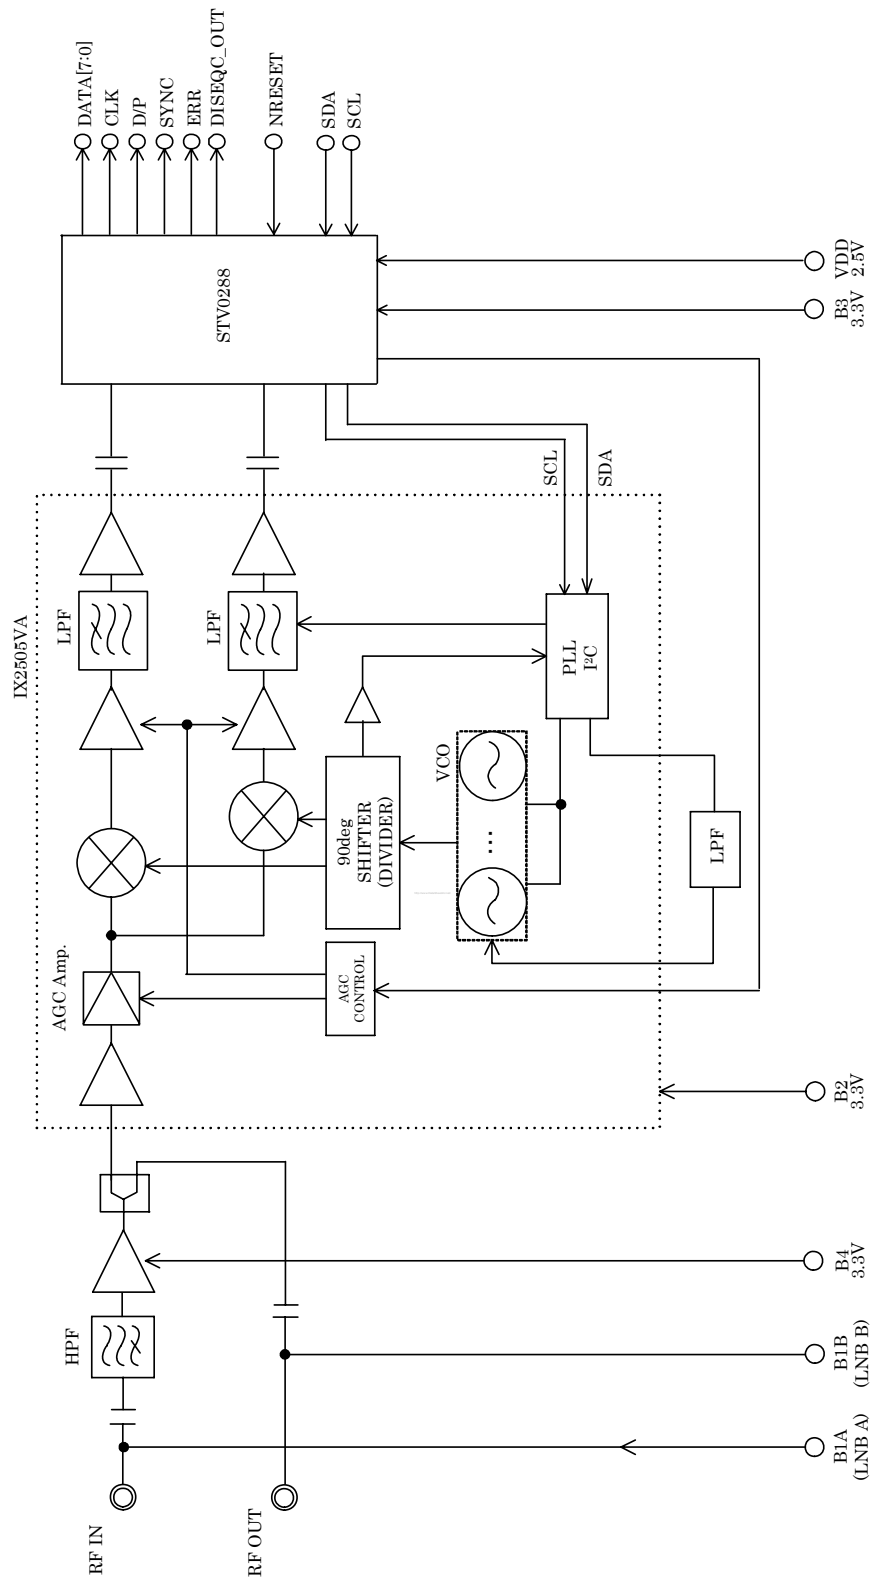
DATA[7:0]
CLK
D/P
SYNC
ERR
DISEQC_OUT
NRESET
SDA
SCL
STV0288
VDD 2.5V
B3 3.3V
SCL
SDA
IX2505VA
LPF
LPF
PLL
I$^2$C
VCO
90deg SHIFTER (DIVIDER)
...
LPF
AGC Amp.
AGC CONTROL
B2 3.3V
B4 3.3V
HPF
B1B (LNB B)
B1A (LNB A)
RF IN
RF OUT